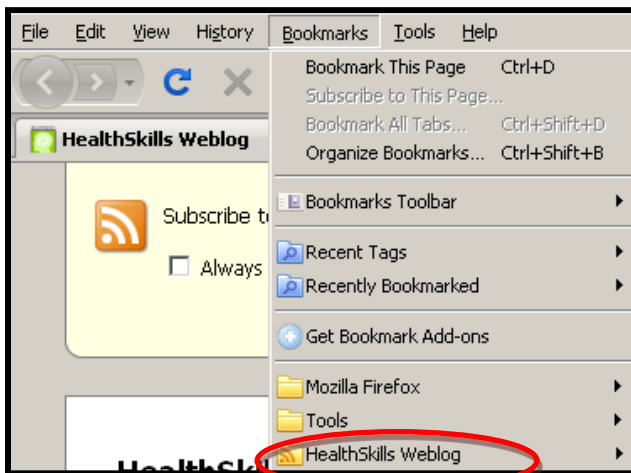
File Edit View History Bookmarks Tools Help

HealthSkills Weblog

Subscribe t

Always

Bookmark This Page Ctrl+D
Subscribe to This Page...
Bookmark All Tabs... Ctrl+Shift+D
Organize Bookmarks... Ctrl+Shift+B

Bookmarks Toolbar

Recent Tags
Recently Bookmarked

Get Bookmark Add-ons

Mozilla Firefox
Tools
HealthSkills Weblog

HealthSk